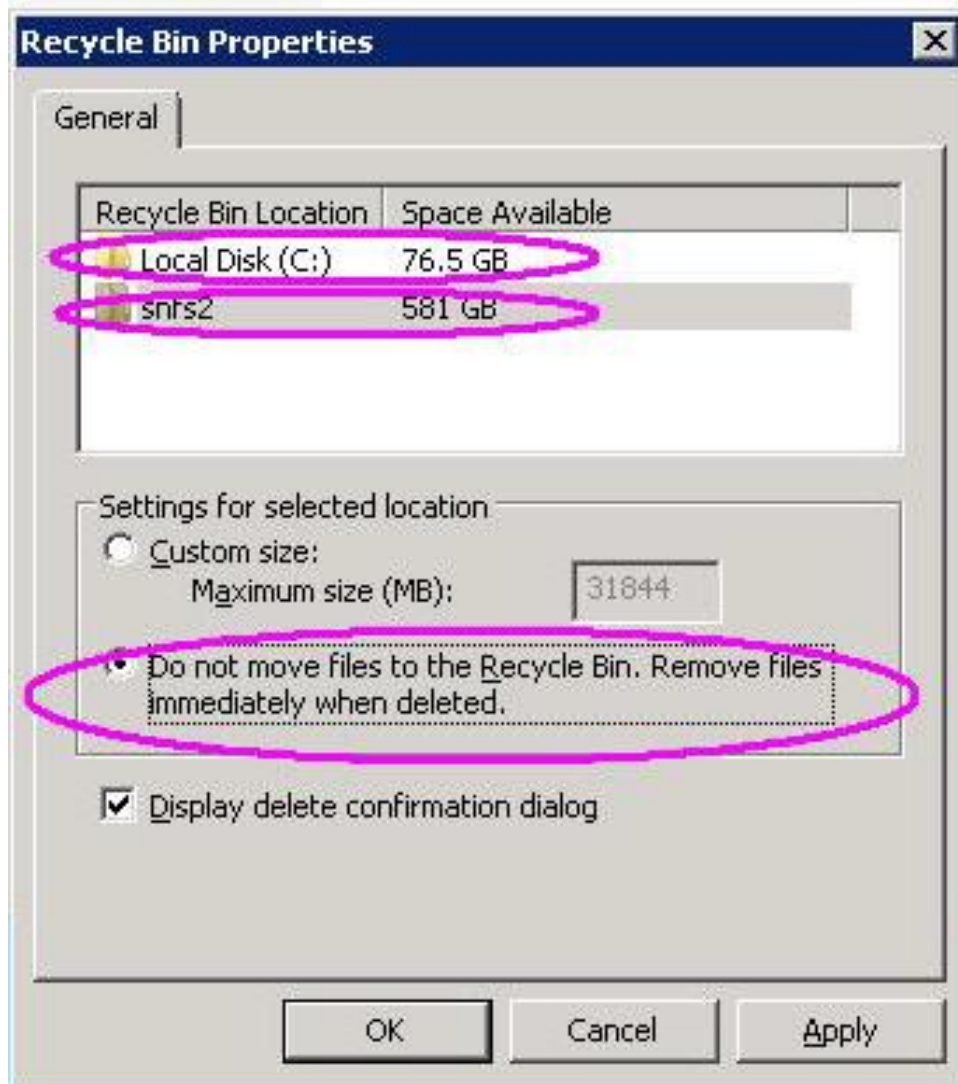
Recycle Bin Properties

General

| Recycle Bin Location | Space Available |
|---|---|
| Local Disk (C:) | 76.5 GB |
| snfs2 | 581 GB |

Settings for selected location

Custom size:

Maximum size (MB): 31844

Do not move files to the Recycle Bin. Remove files immediately when deleted.

Display delete confirmation dialog

OK Cancel Apply